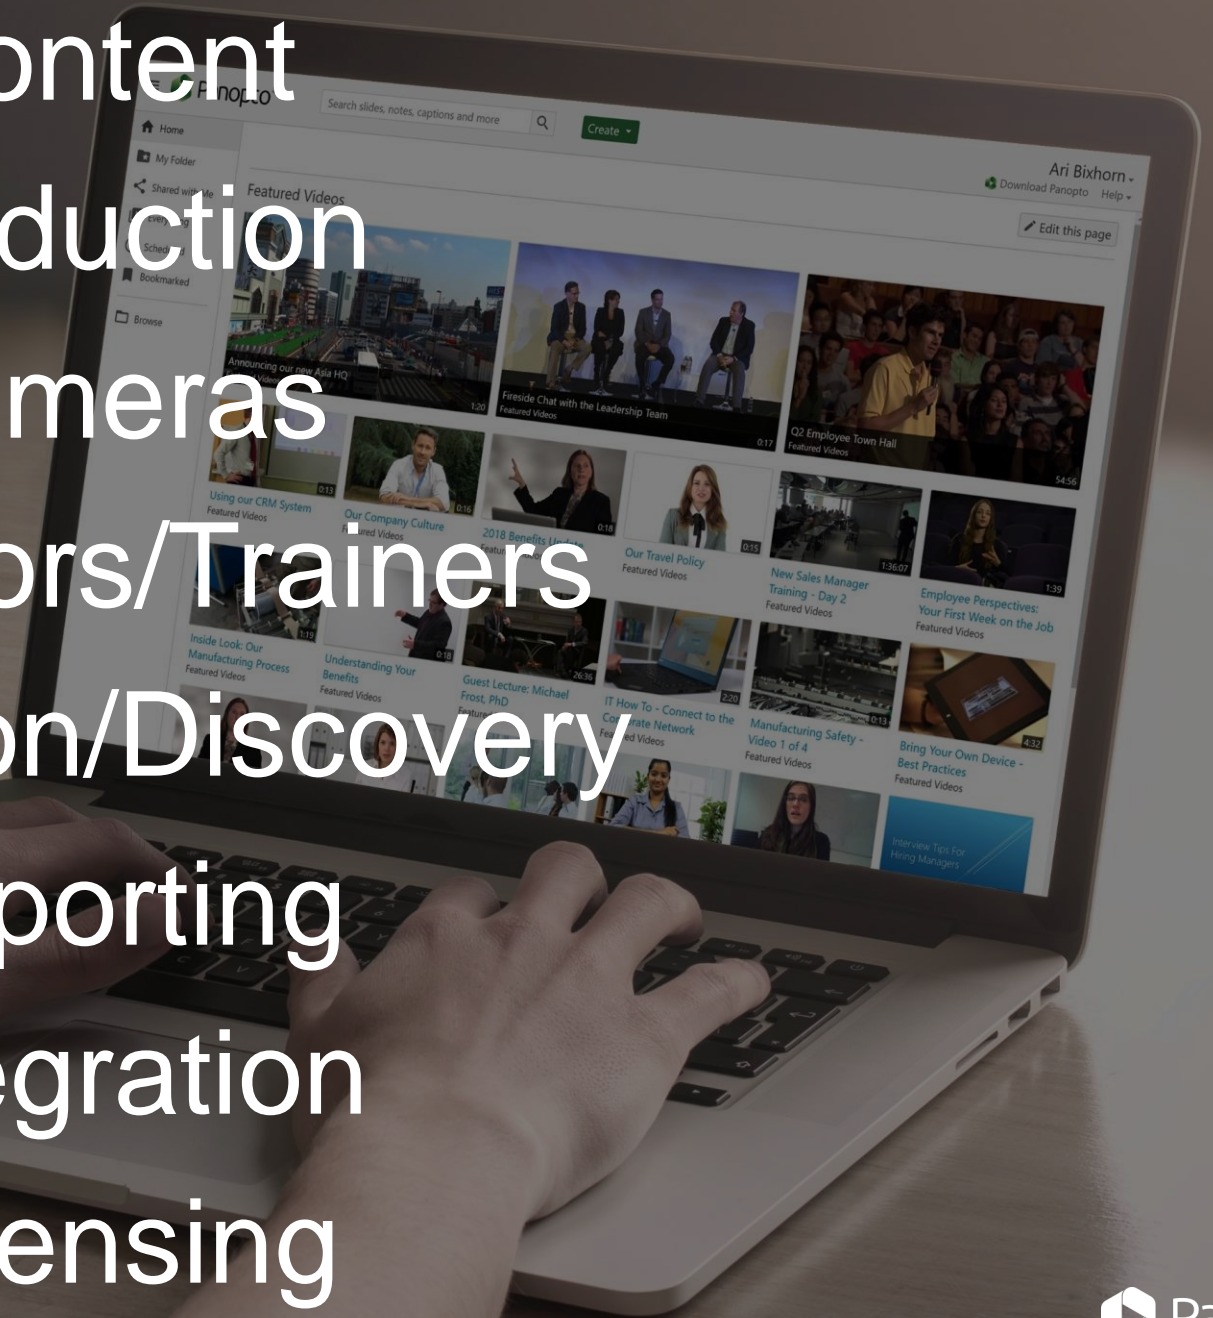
ontent
duction
meras
ors/Trainers
on/Discovery
porting
egration
ensing

Panopto
Search slides, notes, captions and more
Create
Home
My Folder
Shared with Me
Everything
Schedule
Bookmarked
Browse
Ari Bixhorn
Download Panopto Help
Featured Videos
Edit this page

Announcing our new Asia HQ
Featured Videos
1:20
Fireside Chat with the Leadership Team
Featured Videos
0:17
Q2 Employee Town Hall
Featured Videos
54:56
Using our CRM System
Featured Videos
0:13
Our Company Culture
Featured Videos
0:16
2018 Benefits Update
0:18
Our Travel Policy
Featured Videos
0:15
New Sales Manager Training - Day 2
Featured Videos
1:36:07
Employee Perspectives: Your First Week on the Job
Featured Videos
1:39
Inside Look: Our Manufacturing Process
Featured Videos
1:19
Understanding Your Benefits
Featured Videos
0:18
Guest Lecture: Michael Frost, PhD
26:36
IT How To - Connect to the Corporate Network
Featured Videos
2:20
Manufacturing Safety - Video 1 of 4
Featured Videos
0:13
Bring Your Own Device - Best Practices
Featured Videos
4:32
Interview Tips For Hiring Managers

Pa